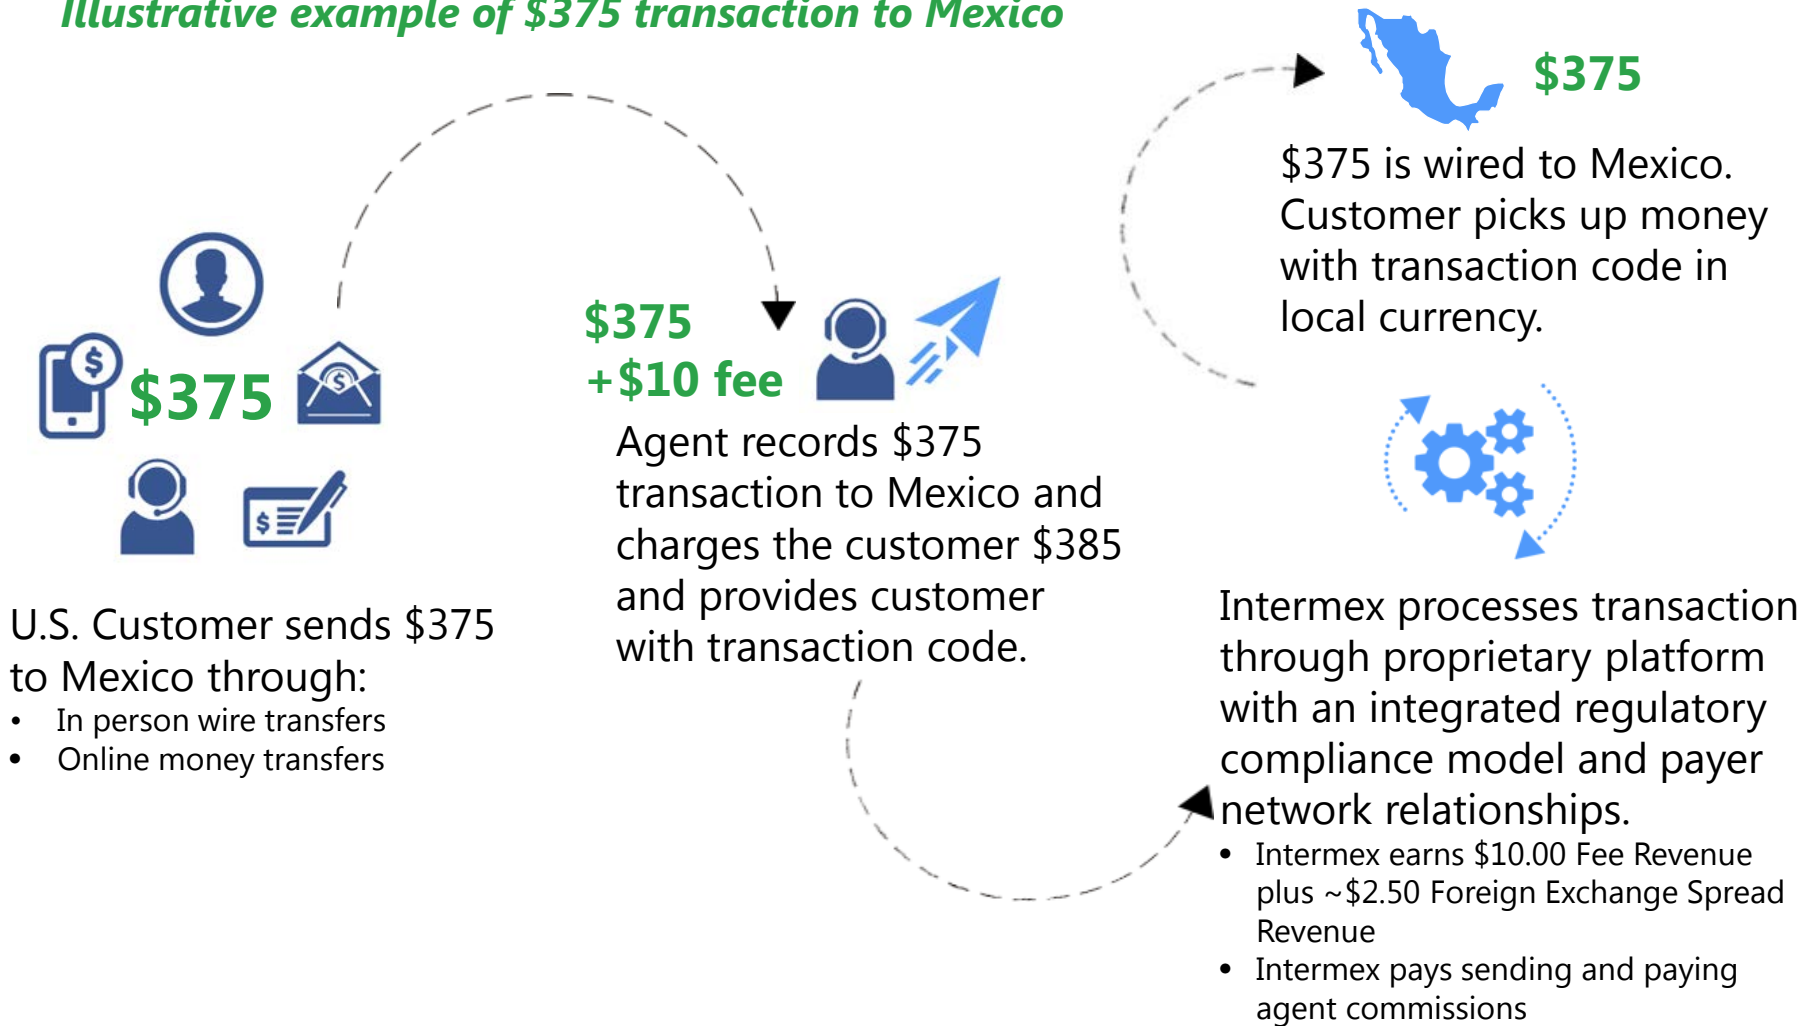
Illustrative example of $375 transaction to Mexico

$375

U.S. Customer sends $375 to Mexico through:

- In person wire transfers
- Online money transfers

$375
+$10 fee

Agent records $375 transaction to Mexico and charges the customer $385 and provides customer with transaction code.

$375

$375 is wired to Mexico. Customer picks up money with transaction code in local currency.

Intermex processes transaction through proprietary platform with an integrated regulatory compliance model and payer network relationships.

- Intermex earns $10.00 Fee Revenue plus ~$2.50 Foreign Exchange Spread Revenue
- Intermex pays sending and paying agent commissions